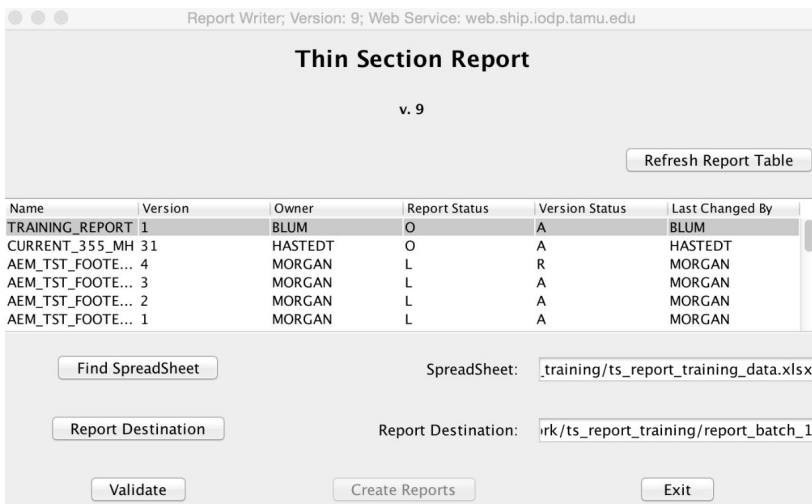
Report Writer; Version: 9; Web Service: web.ship.iodp.tamu.edu

Thin Section Report

v. 9

Refresh Report Table

| Name | Version | Owner | Report Status | Version Status | Last Changed By |
|---|---|---|---|---|---|
| TRAINING_REPORT | 1 | BLUM | O | A | BLUM |
| CURRENT_355_MH | 31 | HASTEDT | O | A | HASTEDT |
| AEM_TST_FOOTE... | 4 | MORGAN | L | R | MORGAN |
| AEM_TST_FOOTE... | 3 | MORGAN | L | A | MORGAN |
| AEM_TST_FOOTE... | 2 | MORGAN | L | A | MORGAN |
| AEM_TST_FOOTE... | 1 | MORGAN | L | A | MORGAN |

Find SpreadSheet

SpreadSheet: _training/ts_report_training_data.xlsx

Report Destination

Report Destination: rk/ts_report_training/report_batch_1

Validate

Create Reports

Exit